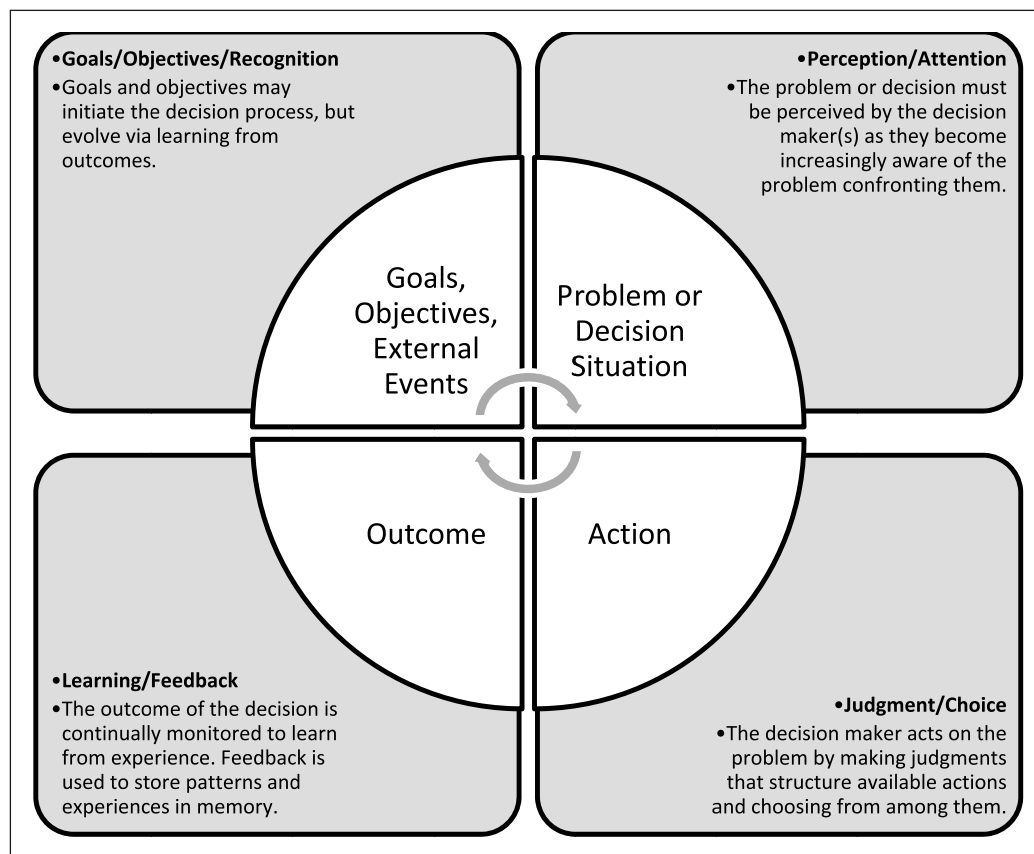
•Goals/Objectives/Recognition
•Goals and objectives may initiate the decision process, but evolve via learning from outcomes.

•Perception/Attention
•The problem or decision must be perceived by the decision maker(s) as they become increasingly aware of the problem confronting them.

Goals, Objectives, External Events

Problem or Decision Situation

Outcome

Action

•Learning/Feedback
•The outcome of the decision is continually monitored to learn from experience. Feedback is used to store patterns and experiences in memory.

•Judgment/Choice
•The decision maker acts on the problem by making judgments that structure available actions and choosing from among them.